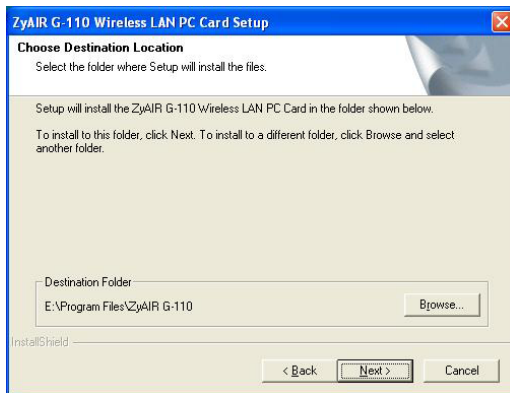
ZyAIR G-110 Wireless LAN PC Card Setup

Choose Destination Location

Select the folder where Setup will install the files.

Setup will install the ZyAIR G-110 Wireless LAN PC Card in the folder shown below.

To install to this folder, click Next. To install to a different folder, click Browse and select another folder.

Destination Folder

E:\Program Files\ZyAIR G-110

Browse...

InstallShield

< Back

Next >

Cancel